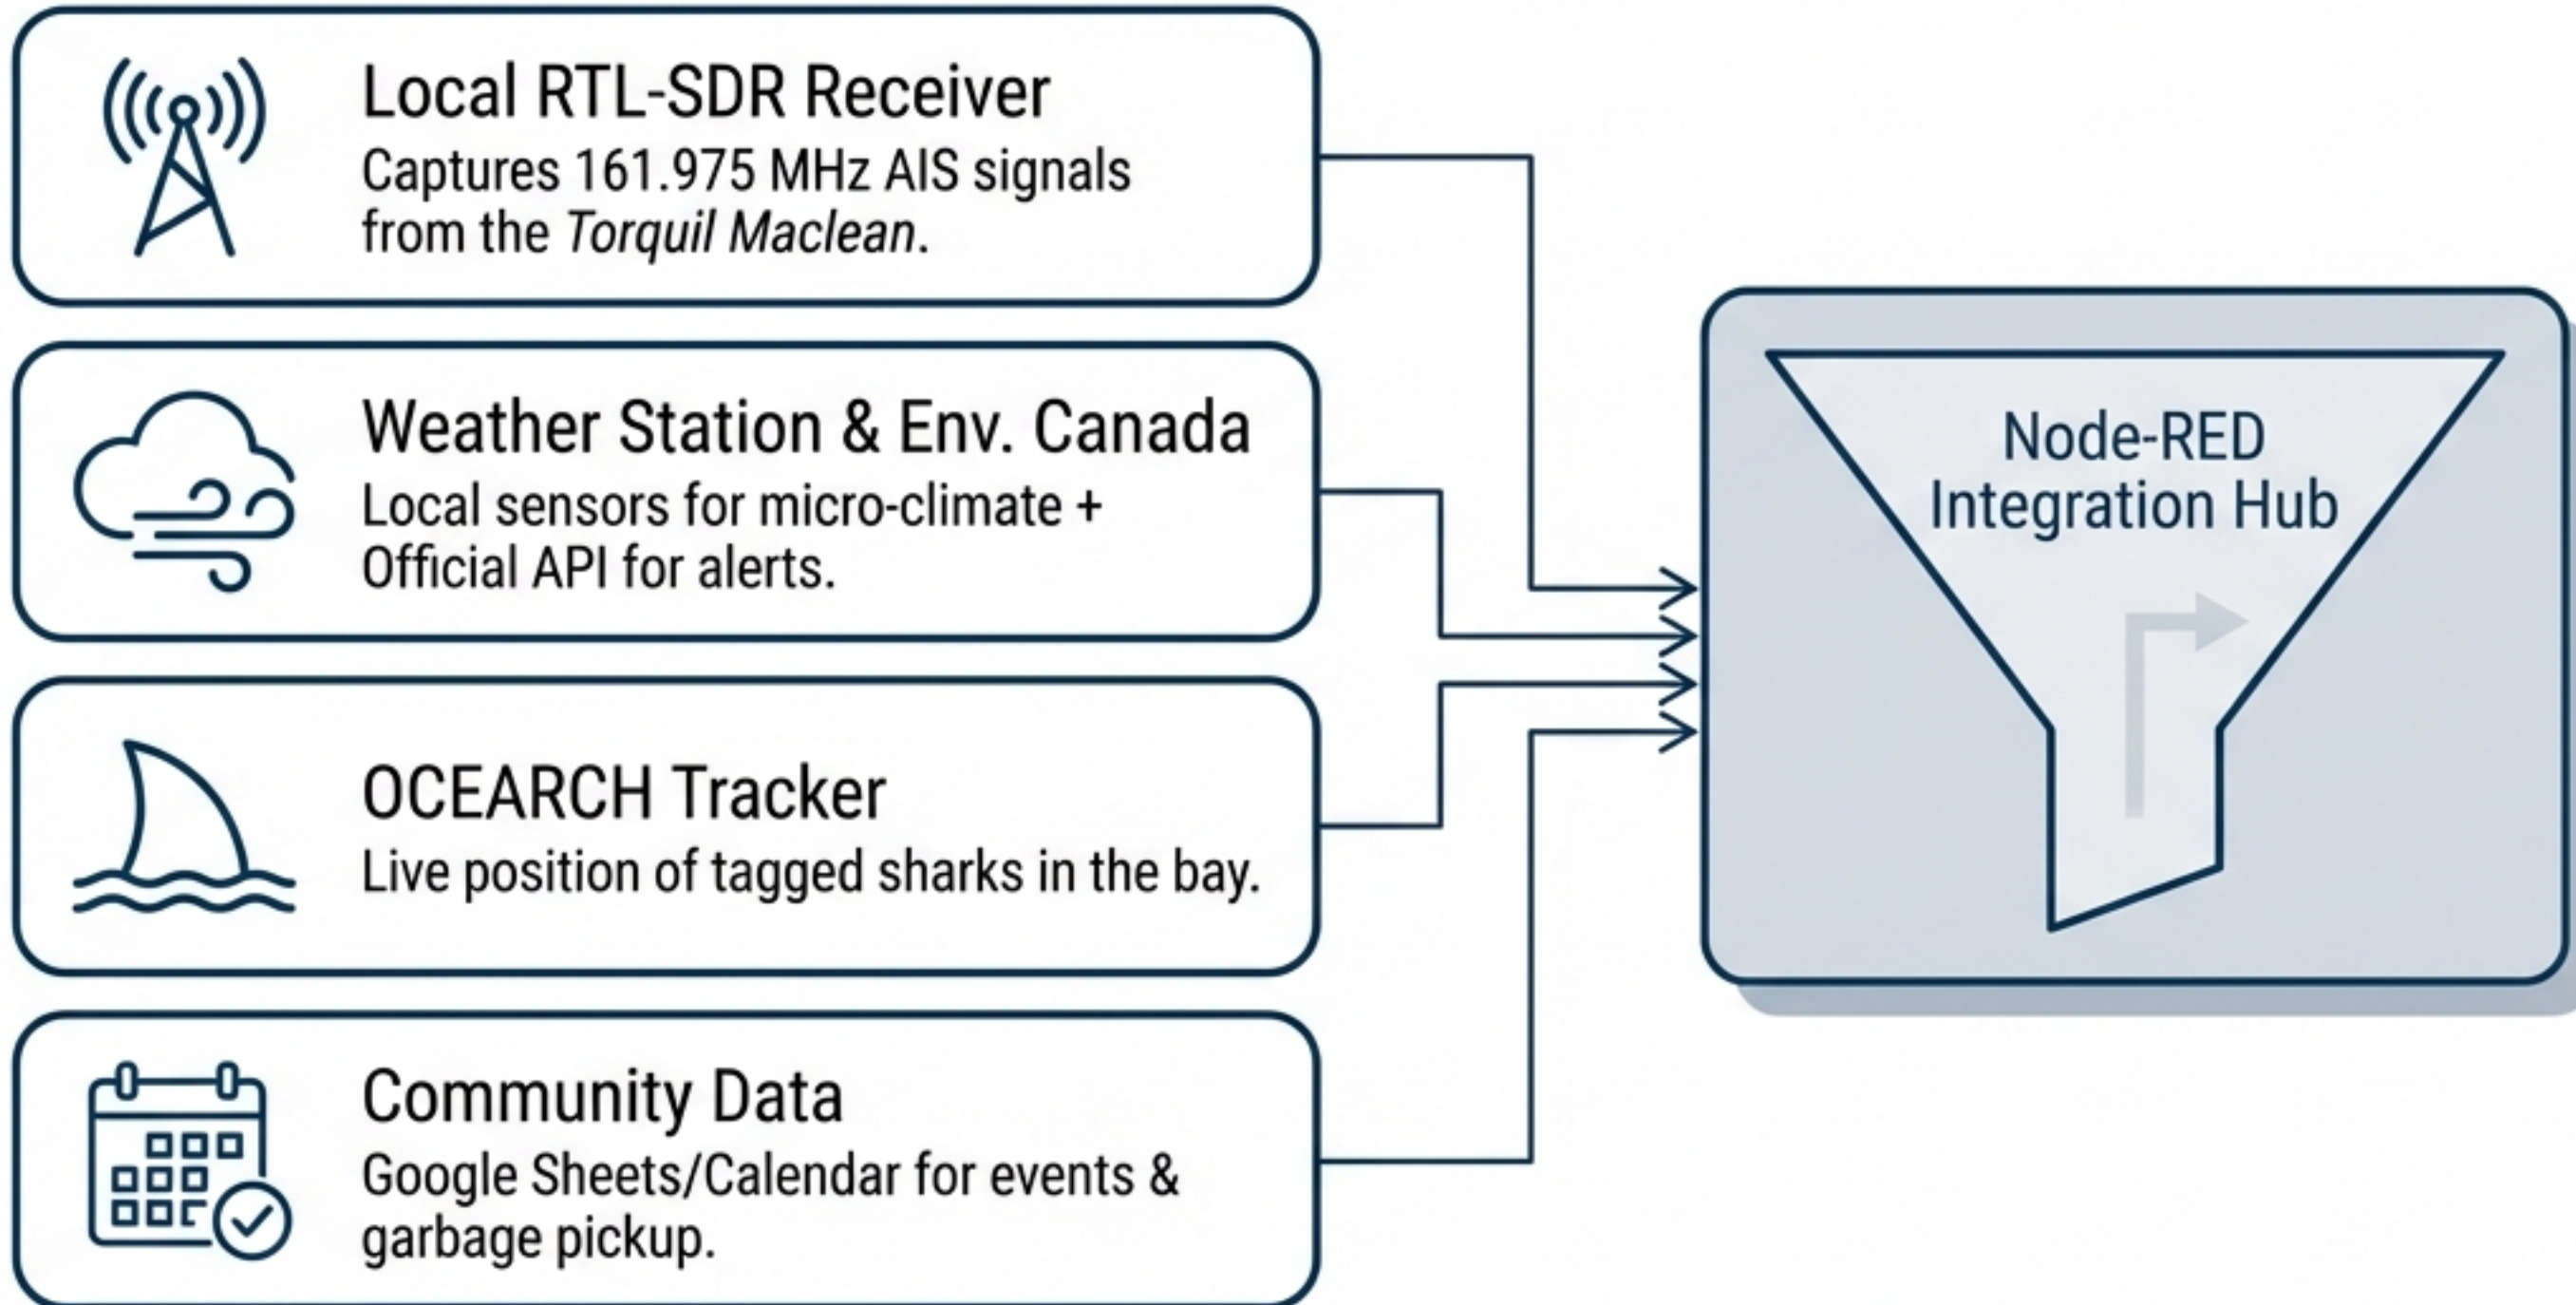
Local RTL-SDR Receiver

Captures 161.975 MHz AIS signals from the Torquil Maclean.

Weather Station & Env. Canada

Local sensors for micro-climate + Official API for alerts.

OCEARCH Tracker

Live position of tagged sharks in the bay.

Community Data

Google Sheets/Calendar for events & garbage pickup.

Node-RED Integration Hub